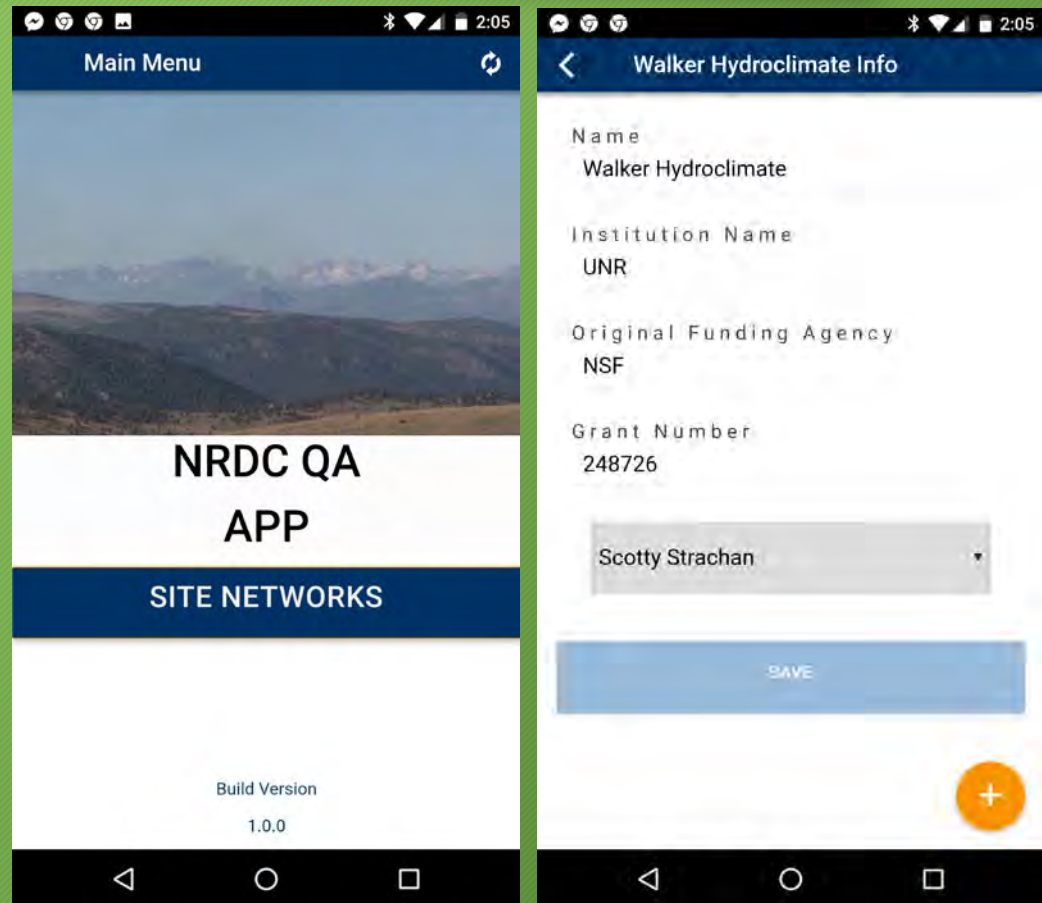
2:05

Main Menu

NRDC QA
APP

SITE NETWORKS

Build Version
1.0.0

2:05

Walker Hydroclimate Info

Name
Walker Hydroclimate

Institution Name
UNR

Original Funding Agency
NSF

Grant Number
248726

Scotty Strachan

SAVE

+